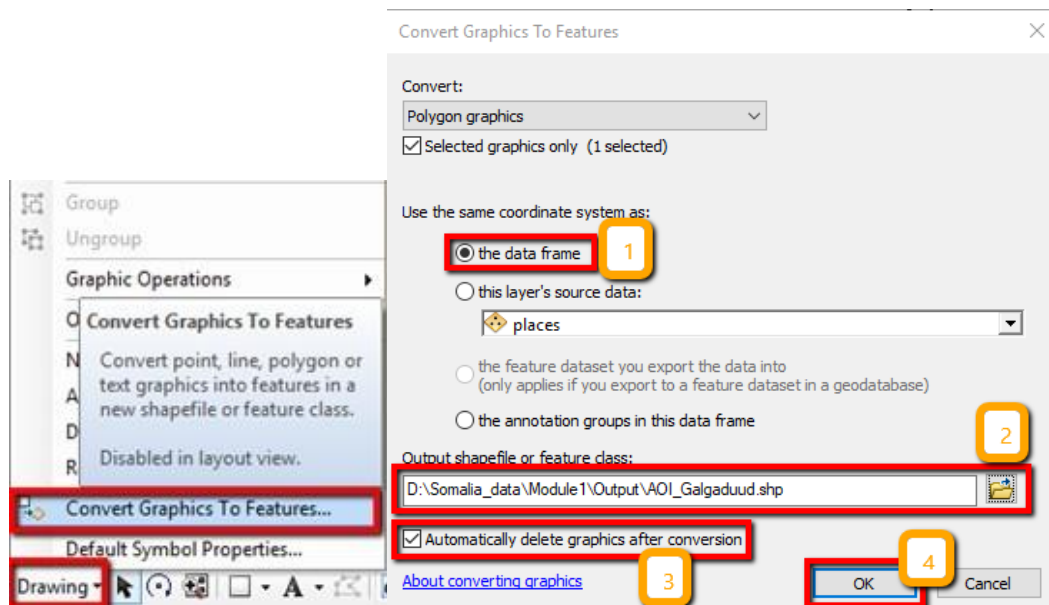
Group
Ungroup
Graphic Operations
O
N
A
D
R
Convert Graphics To Features
Convert point, line, polygon or text graphics into features in a new shapefile or feature class.

Disabled in layout view.
Convert Graphics To Features...
Default Symbol Properties...
Drawing

Convert Graphics To Features

Convert:
Polygon graphics
Selected graphics only (1 selected)

Use the same coordinate system as:
the data frame
1
this layer's source data:
places
the feature dataset you export the data into
(only applies if you export to a feature dataset in a geodatabase)
the annotation groups in this data frame
2
Output shapefile or feature class:
D:\Somalia_data\Module1\Output\AOI_Galgaduud.shp
Automatically delete graphics after conversion
About converting graphics
3
4
OK
Cancel